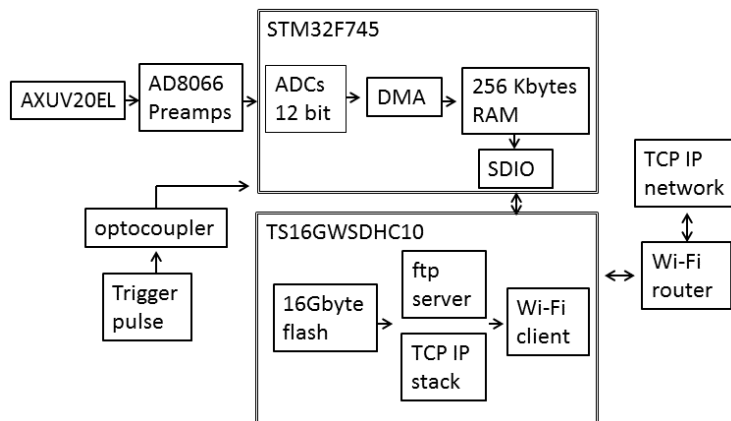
STM32F745

AXUV20EL

AD8066 Preamps

ADCs 12 bit

DMA

256 Kbytes RAM

SDIO

TCP IP network

optocoupler

Trigger pulse

TS16GWSDHC10

16Gbyte flash

ftp server

TCP IP stack

Wi-Fi client

Wi-Fi router